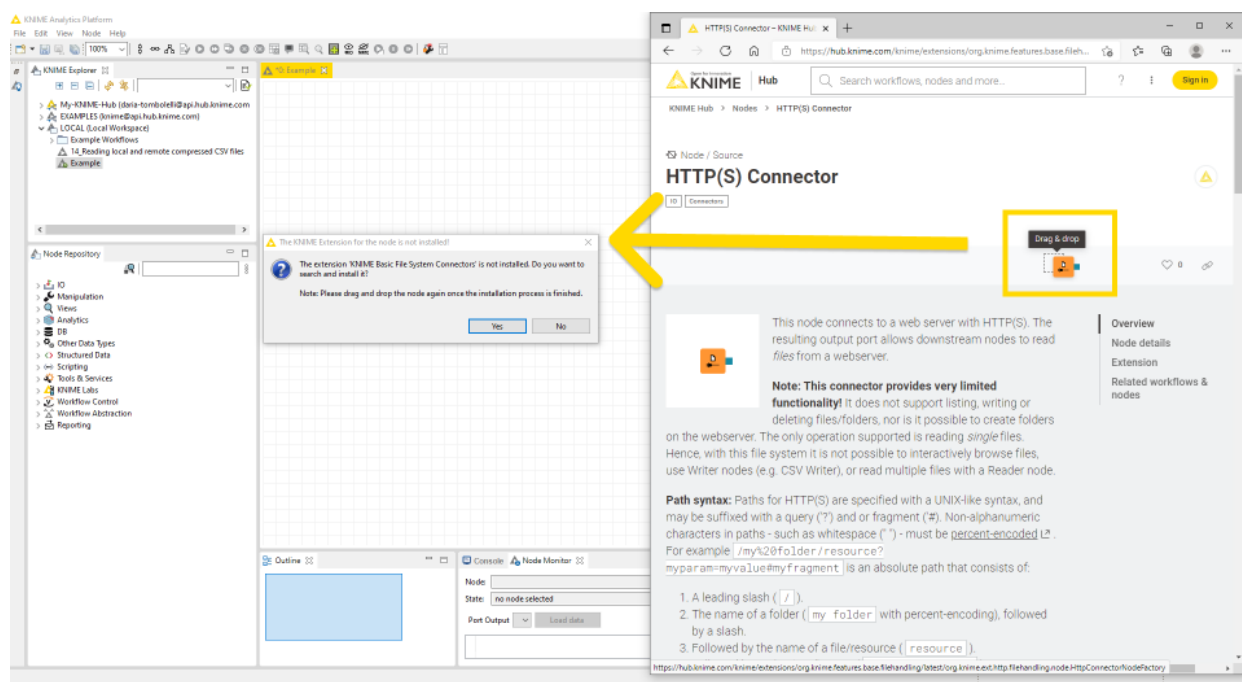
KNIME Analytics Platform

File Edit View Node Help

100%

KNIME Explorer

My-KNIME-Hub (daria-tombolelli@api.hub.knime.com)
EXAMPLES (knime@api.hub.knime.com)
LOCAL (Local Workspace)
Example Workflows
14_Reading local and remote compressed CSV files
Example

*0: Example

Node Repository

IO
Manipulation
Views
Analytics
DB
Other Data Types
Structured Data
Scripting
Tools & Services
KNIME Labs
Workflow Control
Workflow Abstraction
Reporting

The KNIME Extension for the node is not installed!

The extension 'KNIME Basic File System Connectors' is not installed. Do you want to search and install it?

Note: Please drag and drop the node again once the installation process is finished.

Yes No

Outline

Console Node Monitor

Node:
State: no node selected
Port Output
Load data

HTTP(S) Connector – KNIME Hub

https://hub.knime.com/knime/extensions/org.knime.features.base.fileh...

KNIME Hub

Search workflows, nodes and more...

Sign in

KNIME Hub > Nodes > HTTP(S) Connector

Node / Source

HTTP(S) Connector

IO Connectors

Drag & drop

0

This node connects to a web server with HTTP(S). The resulting output port allows downstream nodes to read files from a webserver.

Note: This connector provides very limited functionality! It does not support listing, writing or deleting files/folders, nor is it possible to create folders on the webserver. The only operation supported is reading single files. Hence, with this file system it is not possible to interactively browse files, use Writer nodes (e.g. CSV Writer), or read multiple files with a Reader node.

Path syntax: Paths for HTTP(S) are specified with a UNIX-like syntax, and may be suffixed with a query ('?') and or fragment ('#'). Non-alphanumeric characters in paths - such as whitespace (" ") - must be percent-encoded. For example /my%20folder/resource?myparam=myvalue#myfragment is an absolute path that consists of:

1. A leading slash ( / ).
2. The name of a folder ( my folder with percent-encoding), followed by a slash.
3. Followed by the name of a file/resource ( resource ).

Overview
Node details
Extension
Related workflows & nodes

https://hub.knime.com/knime/extensions/org.knime.features.base.filehandling/latest/org.knime.ext.http.filehandling.node.HttpConnectorNodeFactory